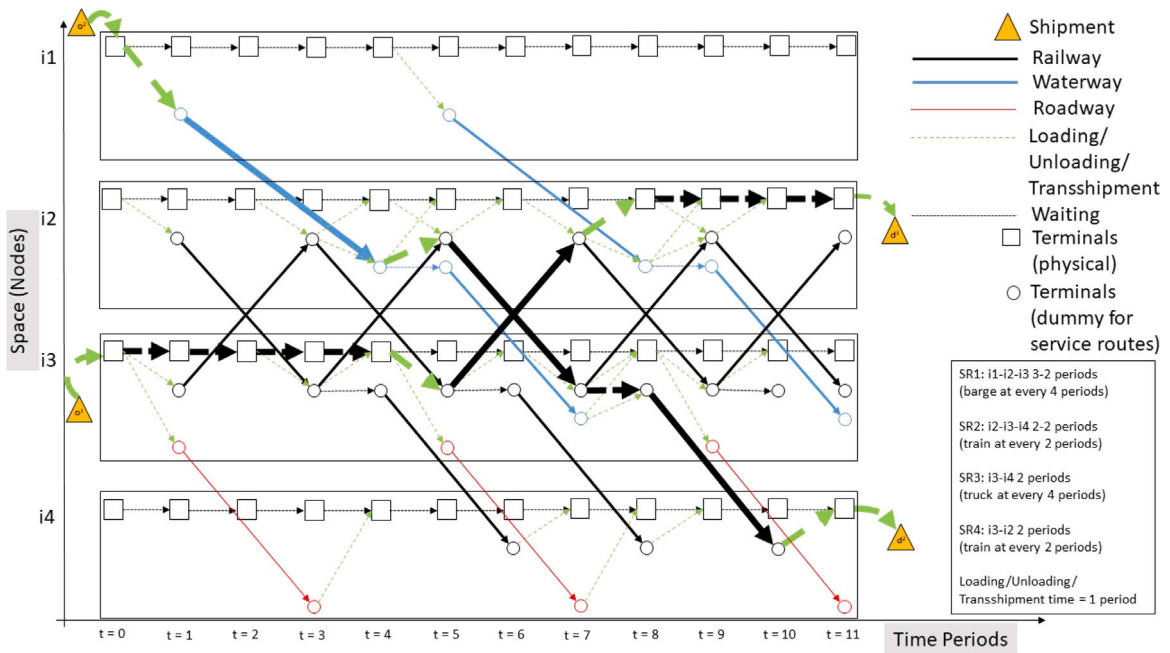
$o^1$

i1

i2

i3

i4

$o^2$

$d^1$

$d^2$

Space (Nodes)

t = 0 t = 1 t = 2 t = 3 t = 4 t = 5 t = 6 t = 7 t = 8 t = 9 t = 10 t = 11

Time Periods

Shipment

Railway

Waterway

Roadway

Loading/ Unloading/ Transshipment

Waiting

Terminals (physical)

Terminals (dummy for service routes)

SR1: i1-i2-i3 3-2 periods (barge at every 4 periods)

SR2: i2-i3-i4 2-2 periods (train at every 2 periods)

SR3: i3-i4 2 periods (truck at every 4 periods)

SR4: i3-i2 2 periods (train at every 2 periods)

Loading/Unloading/ Transshipment time = 1 period